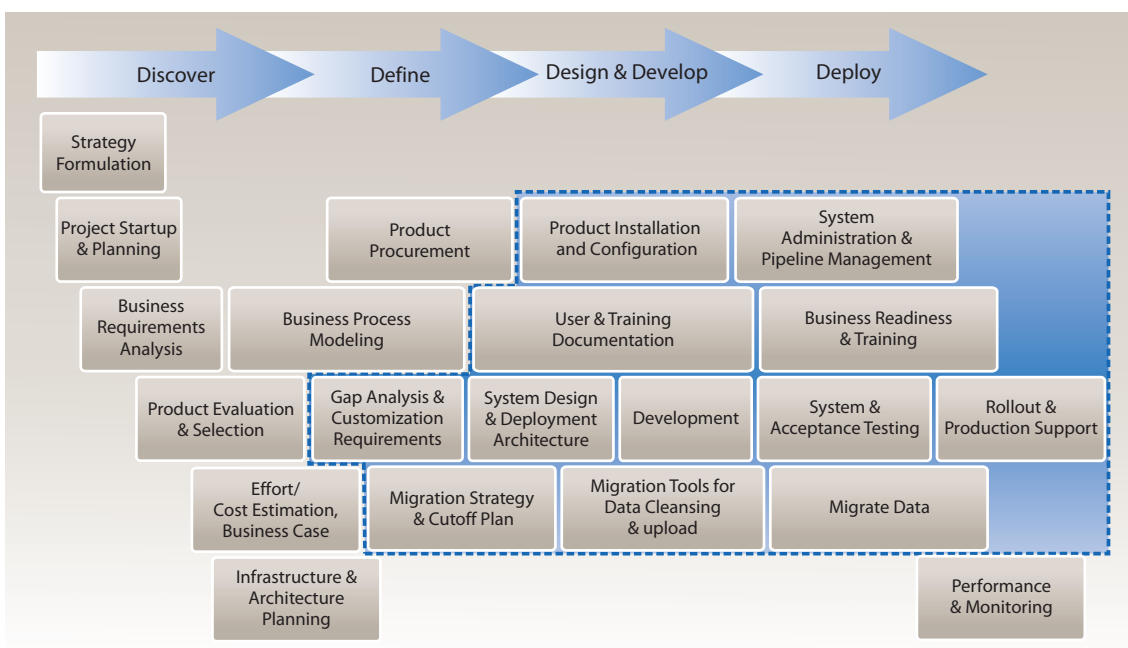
Discover

Define

Design & Develop

Deploy

Strategy Formulation

Project Startup & Planning

Product Procurement

Product Installation and Configuration

System Administration & Pipeline Management

Business Requirements Analysis

Business Process Modeling

User & Training Documentation

Business Readiness & Training

Product Evaluation & Selection

Gap Analysis & Customization Requirements

System Design & Deployment Architecture

Development

System & Acceptance Testing

Rollout & Production Support

Effort/ Cost Estimation, Business Case

Migration Strategy & Cutoff Plan

Migration Tools for Data Cleansing & upload

Migrate Data

Infrastructure & Architecture Planning

Performance & Monitoring